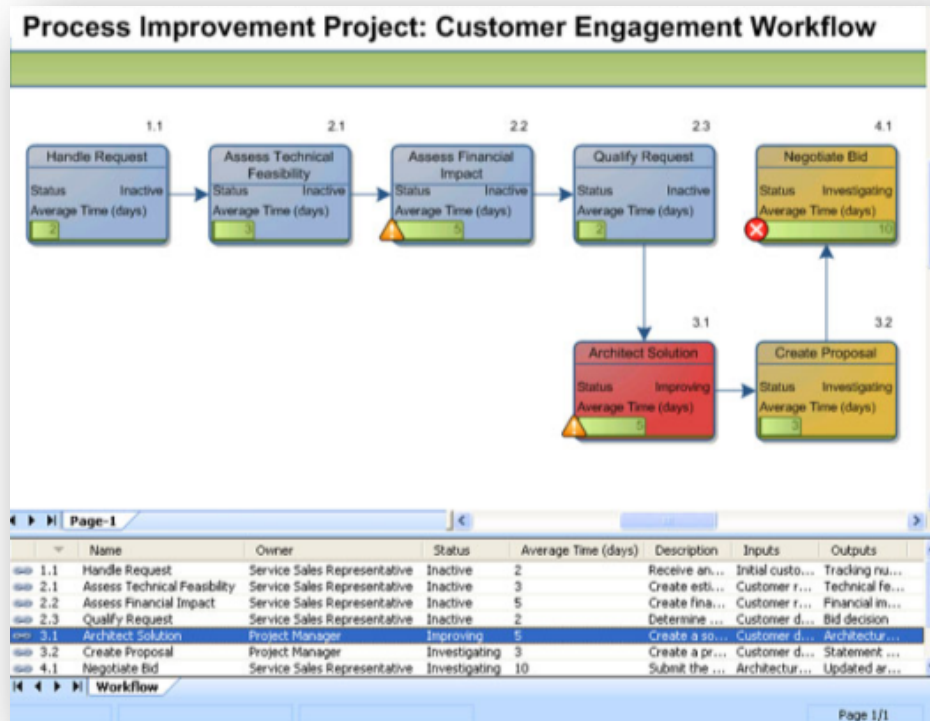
Process Improvement Project: Customer Engagement Workflow

1.1
Handle Request
Status Inactive
Average Time (days)
2

2.1
Assess Technical Feasibility
Status Inactive
Average Time (days)
3

2.2
Assess Financial Impact
Status Inactive
Average Time (days)
5

2.3
Qualify Request
Status Inactive
Average Time (days)
2

4.1
Negotiate Bid
Status Investigating
Average Time (days)
10

3.1
Architect Solution
Status Improving
Average Time (days)
5

3.2
Create Proposal
Status Investigating
Average Time (days)
3

Page-1

| | Name | Owner | Status | Average Time (days) | Description | Inputs | Outputs |
|---|---|---|---|---|---|---|---|
| 1.1 | Handle Request | Service Sales Representative | Inactive | 2 | Receive an... | Initial custo... | Tracking nu... |
| 2.1 | Assess Technical Feasibility | Service Sales Representative | Inactive | 3 | Create esti... | Customer r... | Technical fe... |
| 2.2 | Assess Financial Impact | Service Sales Representative | Inactive | 5 | Create fina... | Customer r... | Financial im... |
| 2.3 | Qualify Request | Service Sales Representative | Inactive | 2 | Determine ... | Customer d... | Bid decision |
| 3.1 | Architect Solution | Project Manager | Improving | 5 | Create a so... | Customer d... | Architectur... |
| 3.2 | Create Proposal | Project Manager | Investigating | 3 | Create a pr... | Customer d... | Statement ... |
| 4.1 | Negotiate Bid | Service Sales Representative | Investigating | 10 | Submit the ... | Architectur... | Updated ar... |

Workflow

Page 1/1